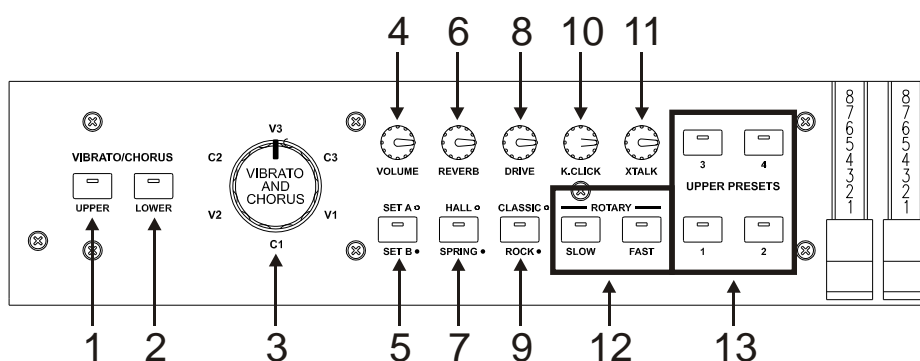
4 6 8 10 11

VIBRATO/CHORUS

UPPER LOWER

V3
C2 C3
VIBRATO AND CHORUS
V2 V1
C1

VOLUME REVERB DRIVE K.CLICK XTALK

SET A ○ HALL ○ CLASSIC ○
SET B ● SPRING ● ROCK ●

ROTARY
SLOW FAST

3 4
UPPER PRESETS
1 2

8 7 6 5 4 3 2 1
8 7 6 5 4 3 2 1

1 2 3 5 7 9 12 13